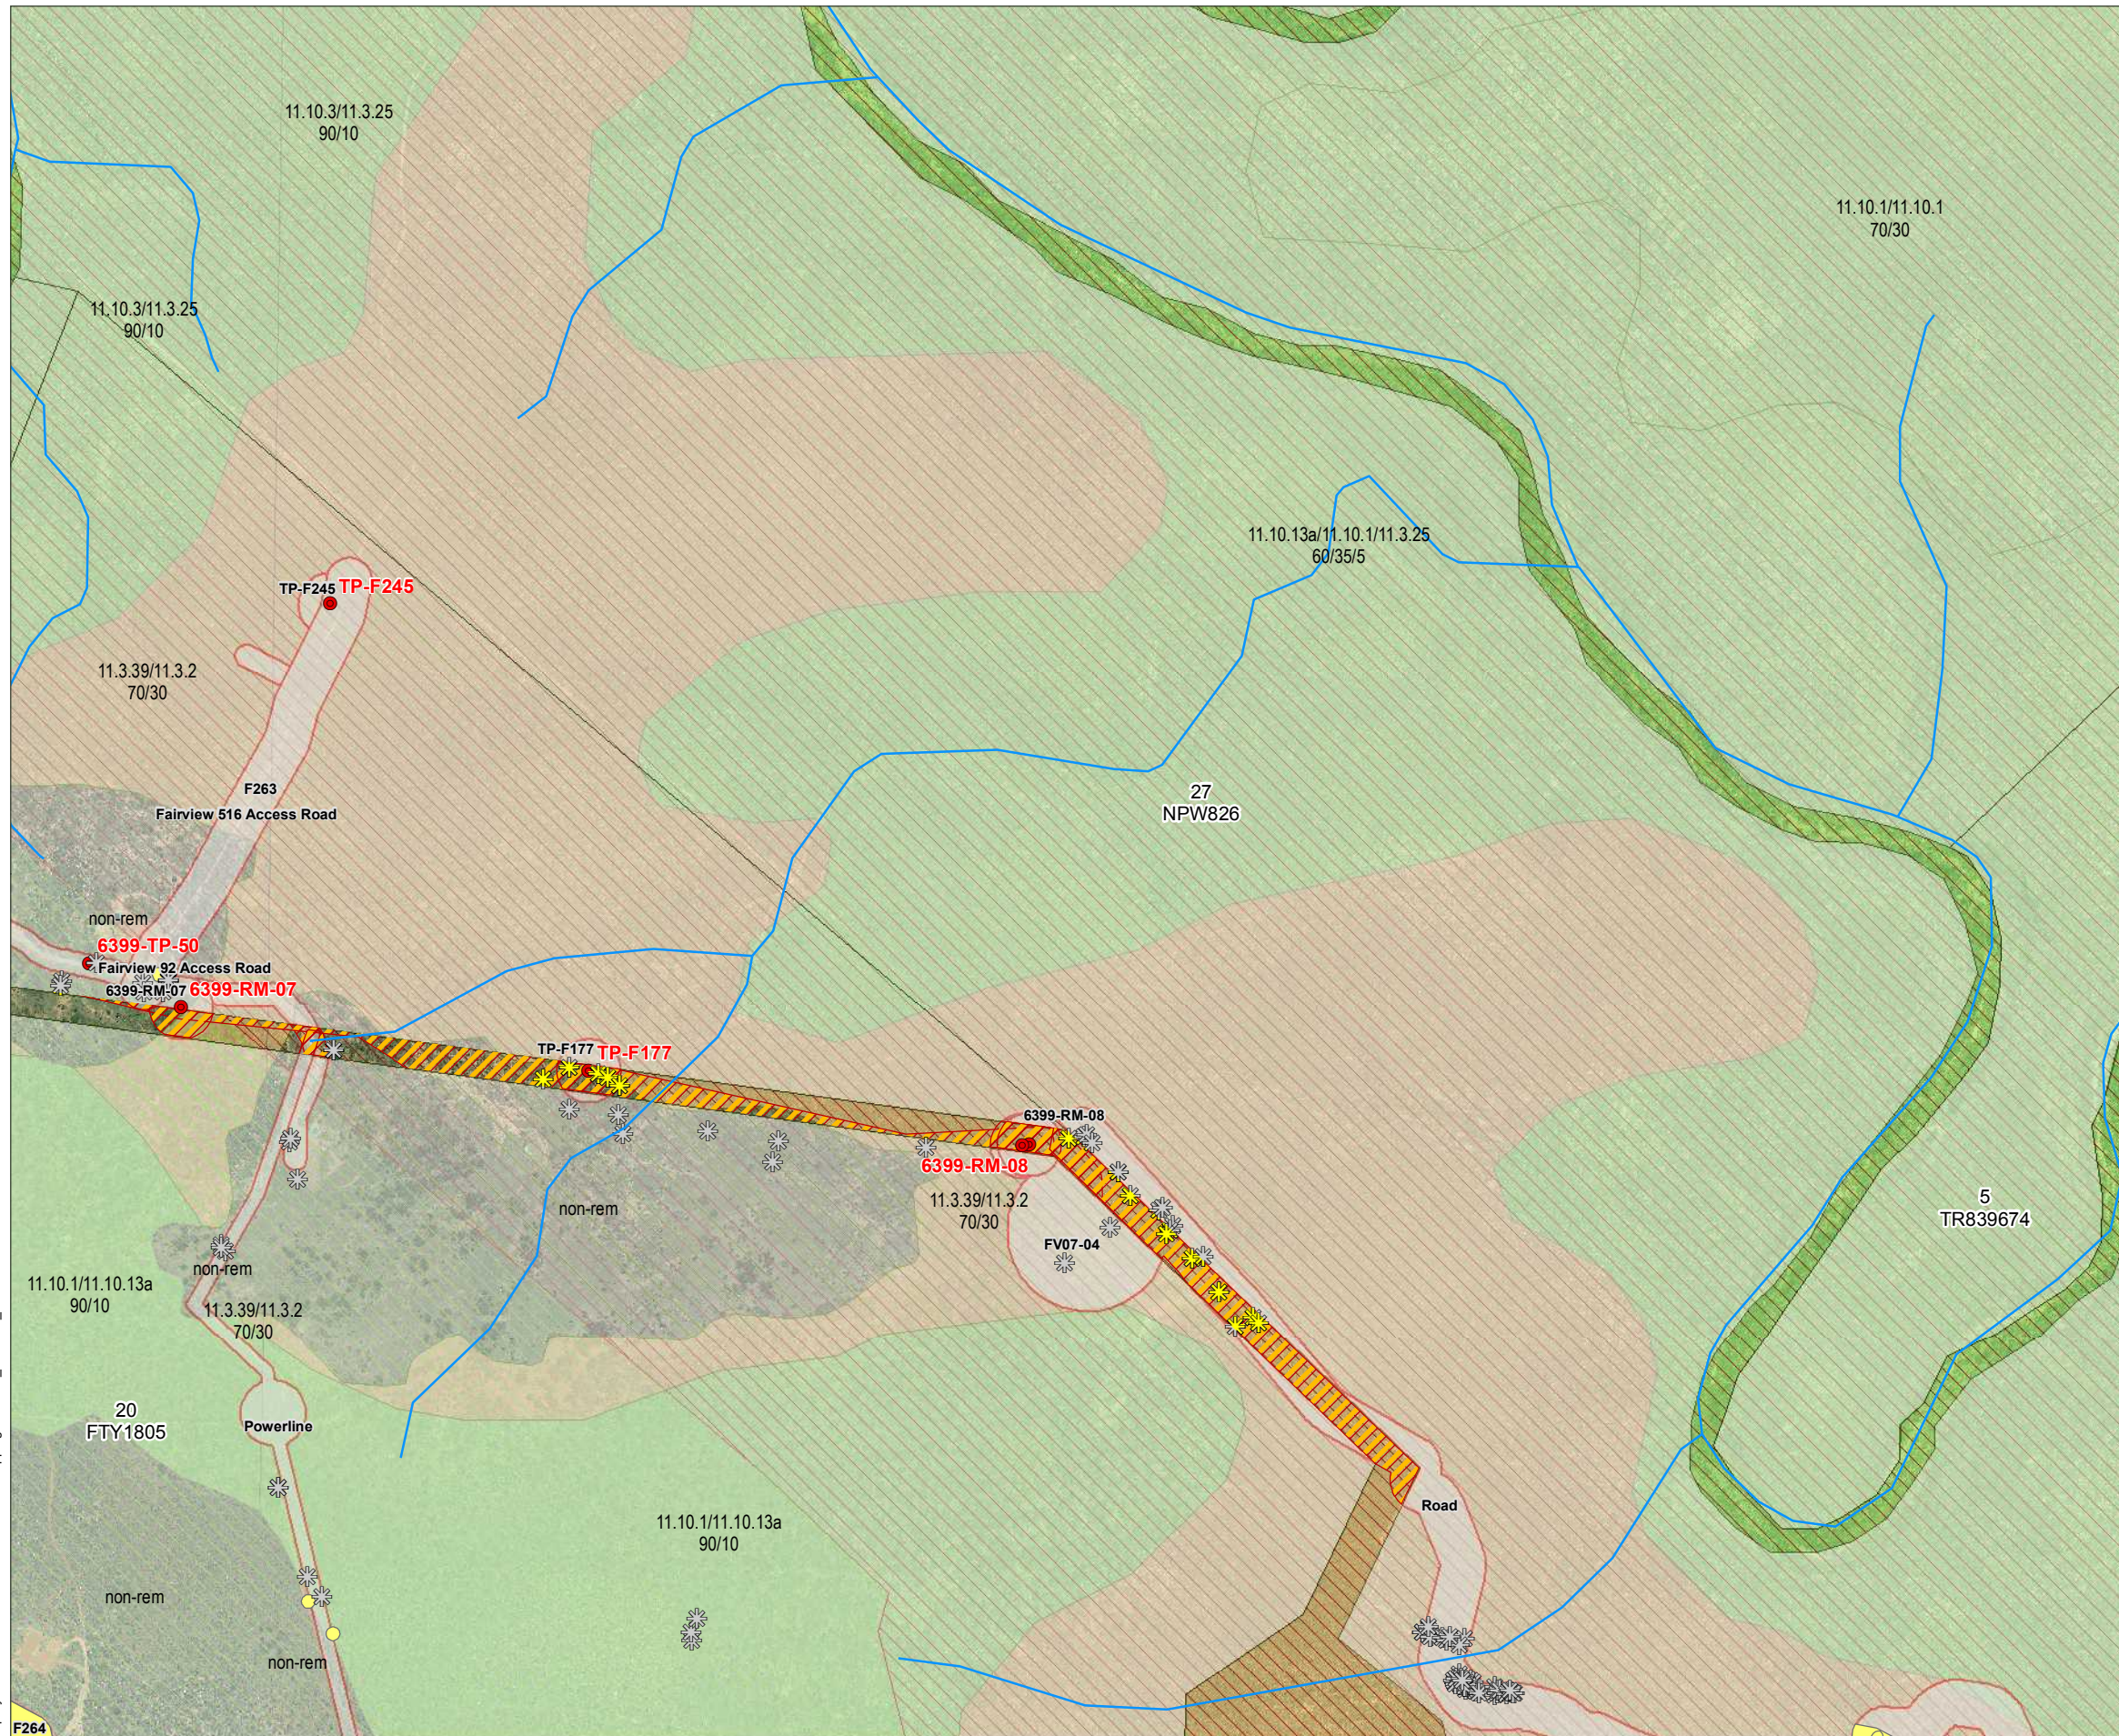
11.10.3/11.3.25
90/10

11.10.3/11.3.25
90/10

11.10.1/11.10.1
70/30

11.10.13a/11.10.1/11.3.25
60/35/5

TP-F245 TP-F245

11.3.39/11.3.2
70/30

F263
Fairview 516 Access Road

27
NPW826

non-rem
6399-TP-50
Fairview 92 Access Road
6399-RM-07 6399-RM-07

TP-F177 TP-F177

6399-RM-08
6399-RM-08

11.3.39/11.3.2
70/30

FV07-04

5
TR839674

non-rem

non-rem
11.10.1/11.10.13a
90/10
11.3.39/11.3.2
70/30

20
FTY1805

Powerline

11.10.1/11.10.13a
90/10

Road

non-rem

non-rem

F264